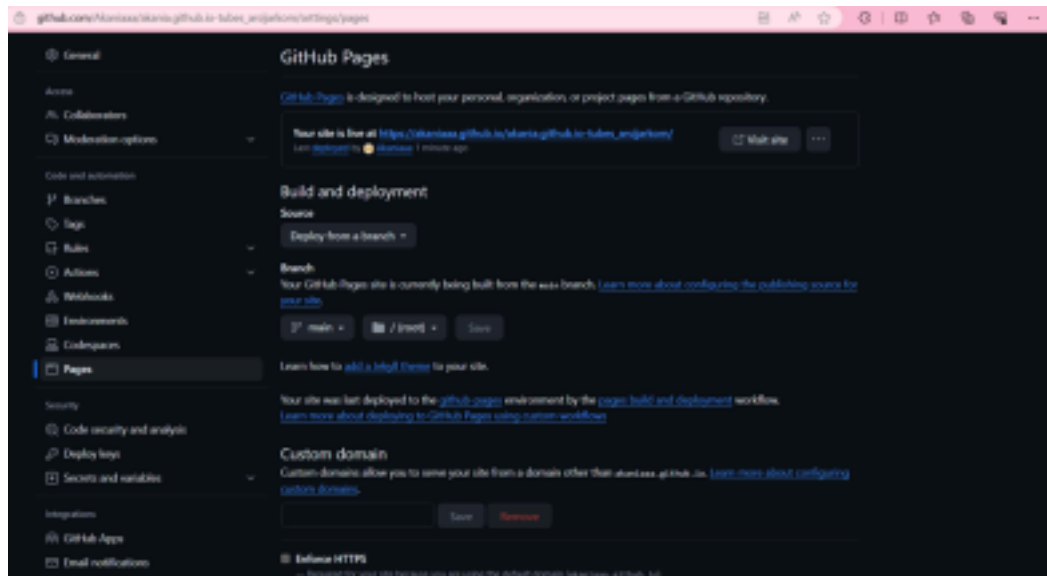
github.com/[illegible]/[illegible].github.io-tubes_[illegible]/settings/pages

General

Access

Collaborators

Moderation options

Code and automation

Branches

Tags

Rules

Actions

Webhooks

Environments

Codespaces

Pages

Security

Code security and analysis

Deploy keys

Secrets and variables

Integrations

GitHub Apps

Email notifications

GitHub Pages

GitHub Pages is designed to host your personal, organization, or project pages from a GitHub repository.

Your site is live at https://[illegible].github.io/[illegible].github.io-tubes_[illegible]/

Last deployed by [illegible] 1 minute ago

Visit site

...

Build and deployment

Source

Deploy from a branch

Branch

Your GitHub Pages site is currently being built from the main branch. Learn more about configuring the publishing source for your site.

main

/ (root)

Save

Learn how to add a Jekyll theme to your site.

Your site was last deployed to the github-pages environment by the pages build and deployment workflow.
Learn more about deploying to GitHub Pages using custom workflows

Custom domain

Custom domains allow you to serve your site from a domain other than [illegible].github.io. Learn more about configuring custom domains.

Save

Remove

Enforce HTTPS

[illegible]